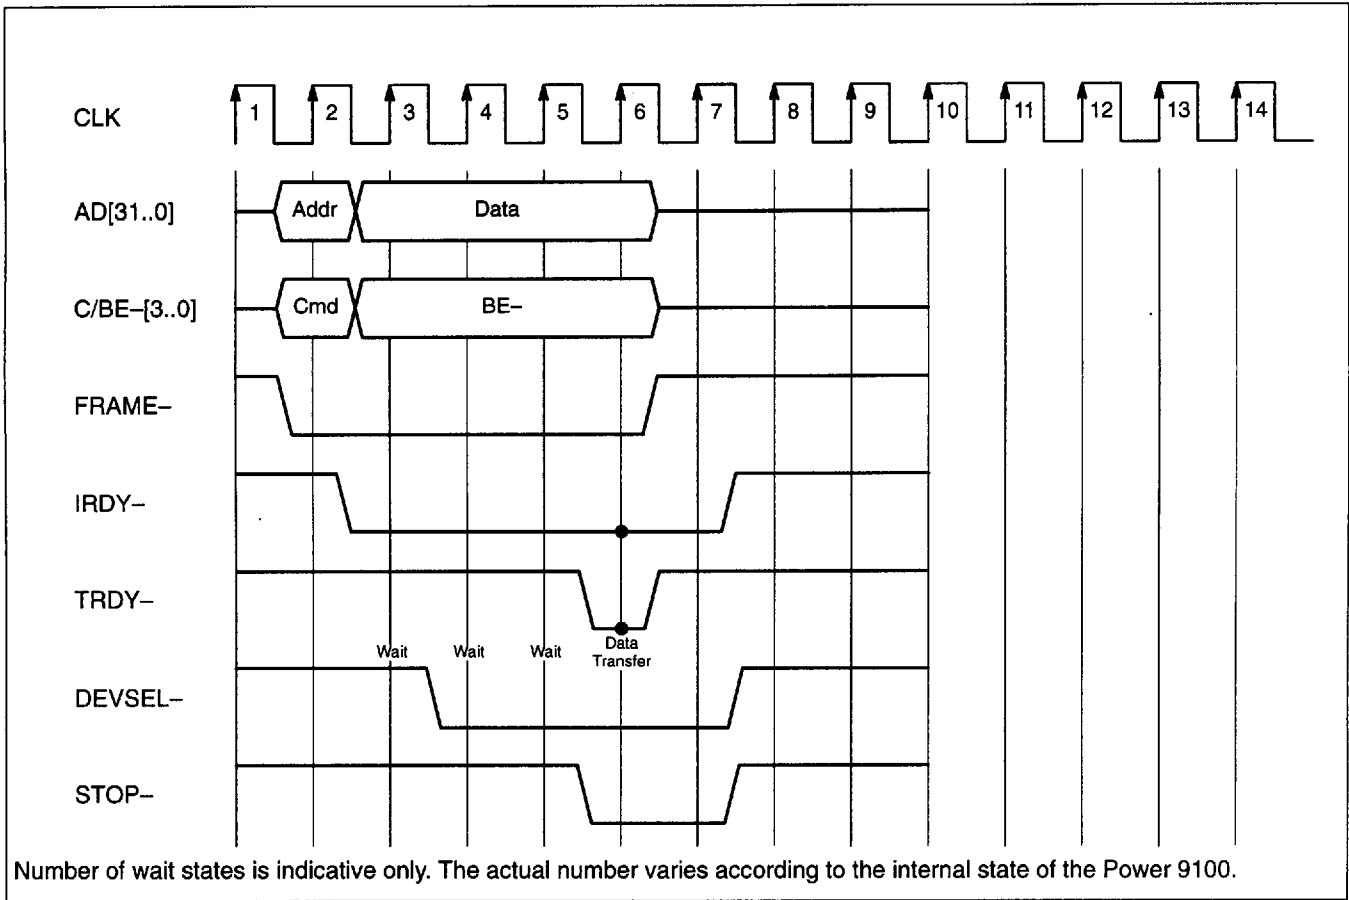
CLK
1 2 3 4 5 6 7 8 9 10 11 12 13 14

AD[31..0]
Addr
Data

C/BE–[3..0]
Cmd
BE–

FRAME–

IRDY–

TRDY–

Wait Wait Wait Data Transfer

DEVSEL–

STOP–

Number of wait states is indicative only. The actual number varies according to the internal state of the Power 9100.